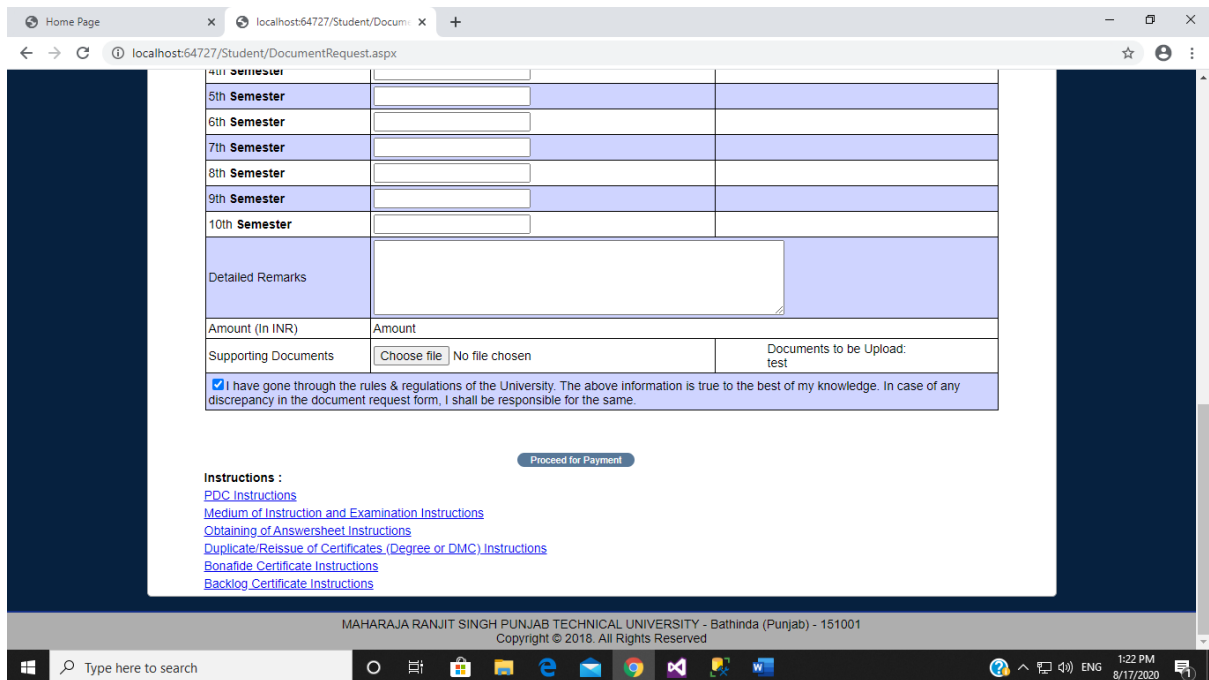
Home Page
localhost:64727/Student/Docum
localhost:64727/Student/DocumentRequest.aspx

| 4th Semester | | |
|---|---|---|
| 5th Semester | | |
| 6th Semester | | |
| 7th Semester | | |
| 8th Semester | | |
| 9th Semester | | |
| 10th Semester | | |
| Detailed Remarks | | |
| Amount (In INR) | Amount | |
| Supporting Documents | Choose file No file chosen | Documents to be Upload: test |

I have gone through the rules & regulations of the University. The above information is true to the best of my knowledge. In case of any discrepancy in the document request form, I shall be responsible for the same.

Proceed for Payment

Instructions :
PDC Instructions
Medium of Instruction and Examination Instructions
Obtaining of Answersheet Instructions
Duplicate/Reissue of Certificates (Degree or DMC) Instructions
Bonafide Certificate Instructions
Backlog Certificate Instructions

MAHARAJA RANJIT SINGH PUNJAB TECHNICAL UNIVERSITY - Bathinda (Punjab) - 151001
Copyright © 2018. All Rights Reserved

Type here to search
ENG 1:22 PM 8/17/2020